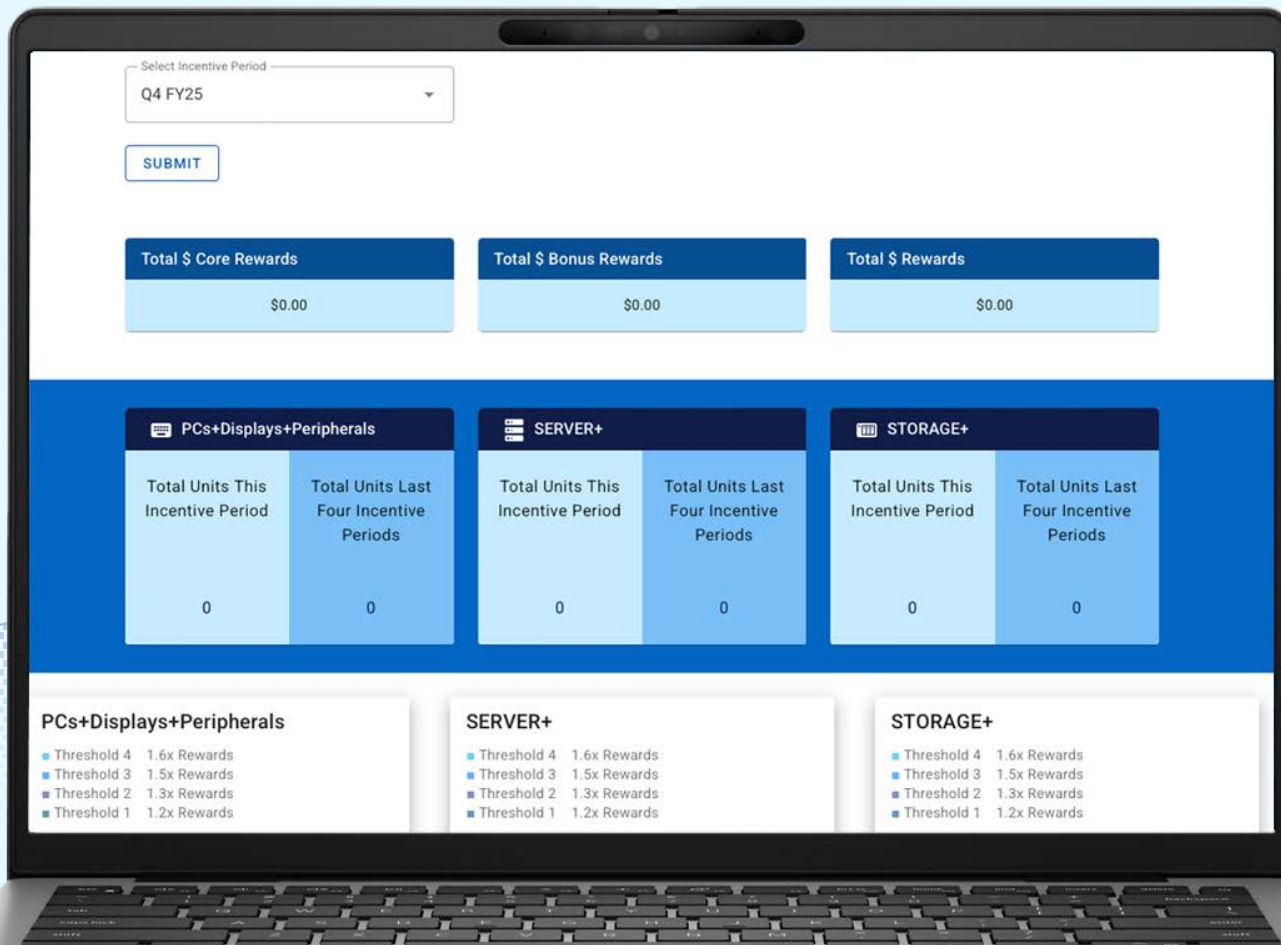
Select Incentive Period
Q4 FY25

SUBMIT

Total $ Core Rewards
$0.00

Total $ Bonus Rewards
$0.00

Total $ Rewards
$0.00

PCs+Displays+Peripherals

| Total Units This Incentive Period | Total Units Last Four Incentive Periods |
|---|---|
| 0 | 0 |

SERVER+

| Total Units This Incentive Period | Total Units Last Four Incentive Periods |
|---|---|
| 0 | 0 |

STORAGE+

| Total Units This Incentive Period | Total Units Last Four Incentive Periods |
|---|---|
| 0 | 0 |

PCs+Displays+Peripherals
Threshold 4 1.6x Rewards
Threshold 3 1.5x Rewards
Threshold 2 1.3x Rewards
Threshold 1 1.2x Rewards

SERVER+
Threshold 4 1.6x Rewards
Threshold 3 1.5x Rewards
Threshold 2 1.3x Rewards
Threshold 1 1.2x Rewards

STORAGE+
Threshold 4 1.6x Rewards
Threshold 3 1.5x Rewards
Threshold 2 1.3x Rewards
Threshold 1 1.2x Rewards